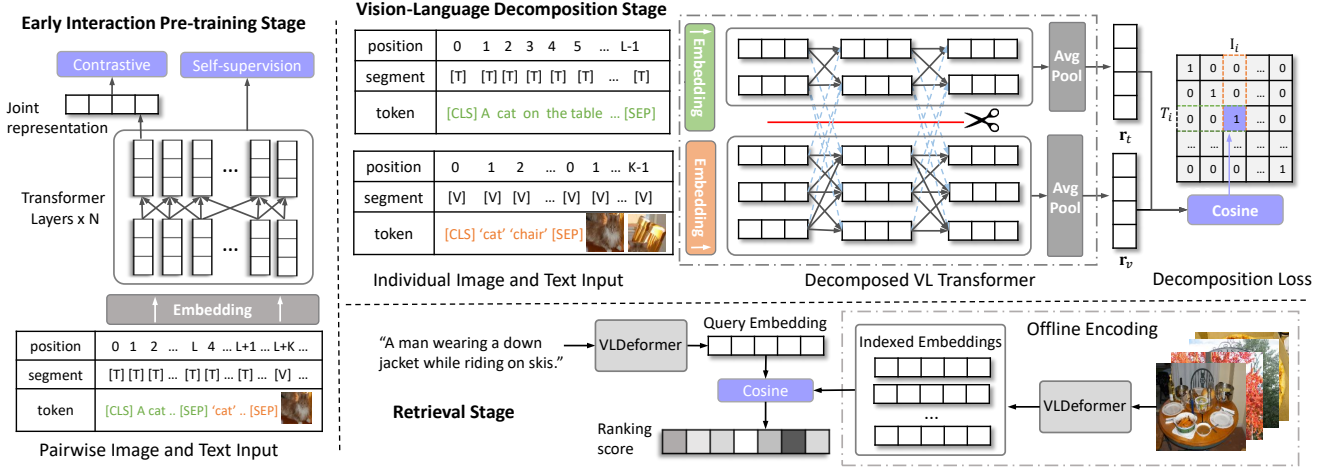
Early Interaction Pre-training Stage

Contrastive

Self-supervision

Joint representation

Transformer Layers x N

...

...

Embedding

| position | 0 1 2 ... L 4 ... L+1 ... L+K ... |
|---|---|
| segment | [T] [T] [T] ... [T] [T] ... [T] ... [V] ... |
| token | [CLS] A cat .. [SEP] 'cat' .. [SEP] |

Pairwise Image and Text Input

Vision-Language Decomposition Stage

| position | 0 1 2 3 4 5 ... L-1 |
|---|---|
| segment | [T] [T] [T] [T] [T] [T] ... [T] |
| token | [CLS] A cat on the table ... [SEP] |

| position | 0 1 2 ... 0 1 ... K-1 |
|---|---|
| segment | [V] [V] [V] ... [V] [V] ... [V] |
| token | [CLS] 'cat' 'chair' [SEP] |

Individual Image and Text Input

Embedding

Embedding

Avg Pool

Avg Pool

Decomposed VL Transformer

$\mathbf{r}_t$

$\mathbf{r}_v$

$I_i$

$T_i$

| 1 | 0 | 0 | ... | 0 |
|---|---|---|---|---|
| 0 | 1 | 0 | ... | 0 |
| 0 | 0 | 1 | ... | 0 |
| ... | ... | ... | ... | ... |
| 0 | 0 | 0 | ... | 1 |

Cosine

Decomposition Loss

"A man wearing a down jacket while riding on skis."

VLDeformer

Query Embedding

Cosine

Retrieval Stage

Ranking score

Offline Encoding

Indexed Embeddings

...

VLDeformer